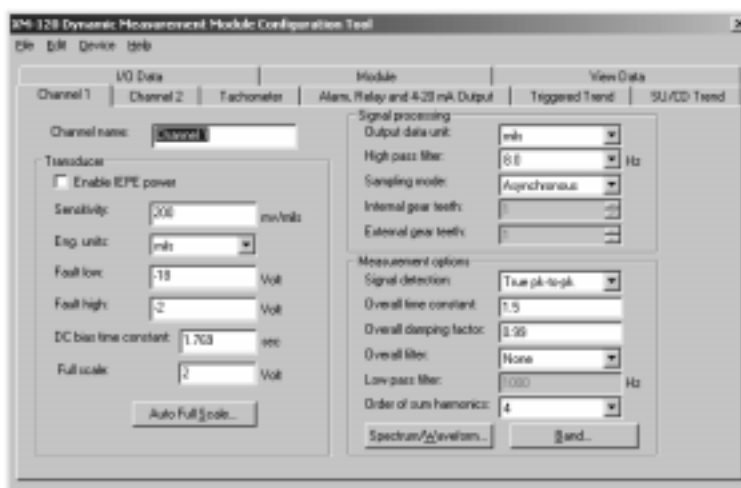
XM-120 Dynamic Measurement Module Configuration Tool

File Edit Device Help

I/O Data | Module | View Data
Channel 1 | Channel 2 | Tachometer | Alarm, Relay and 4-20 mA Output | Triggered Trend | SU/CD Trend

Channel name: Channel 1

Transducer
Enable IEPE power
Sensitivity: 200 mv/mils
Eng. units: mils
Fault low: -18 Volt
Fault high: -2 Volt
DC bias time constant: 1.763 sec
Full scale: 2 Volt
Auto Full Scale...

Signal processing
Output data unit: mils
High pass filter: 8.0 Hz
Sampling mode: Asynchronous
Internal gear teeth: 1
External gear teeth: 1

Measurement options
Signal detection: True pk-to-pk
Overall time constant: 1.5
Overall damping factor: 0.98
Overall filter: None
Low pass filter: 1080 Hz
Order of sum harmonics: 4
Spectrum/Waveform... | Band...